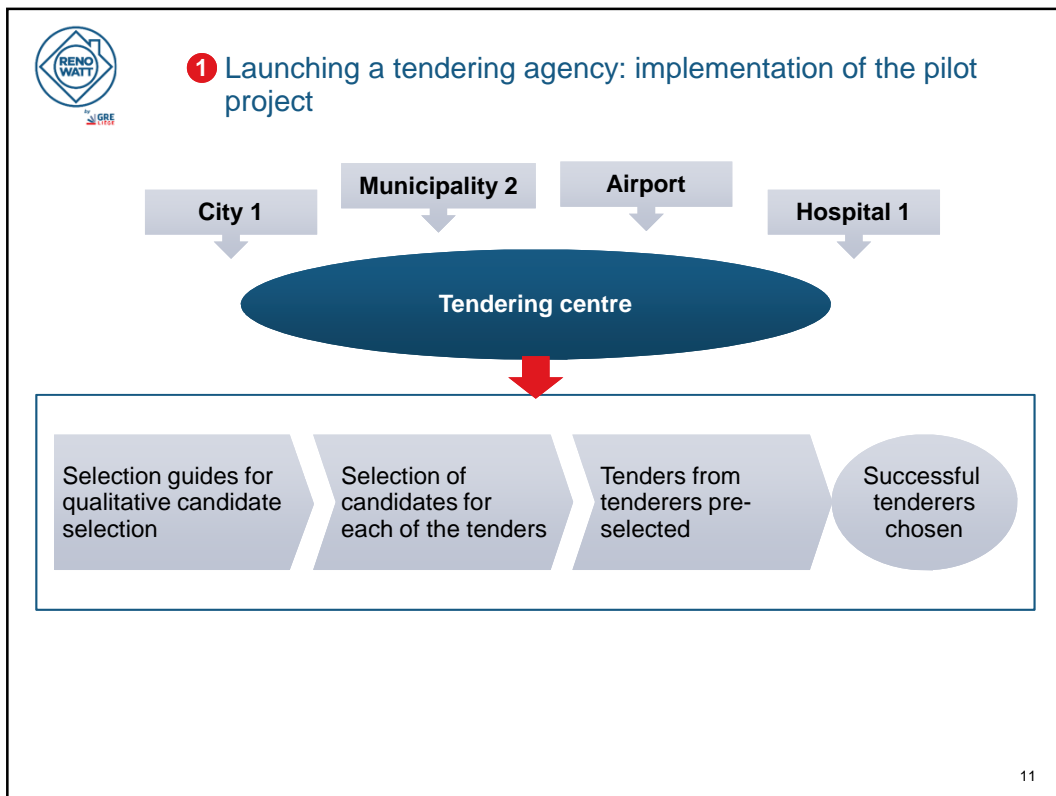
RENO WATT
by GRE LIEGE

1 Launching a tendering agency: implementation of the pilot project

City 1

Municipality 2

Airport

Hospital 1

Tendering centre

Selection guides for qualitative candidate selection

Selection of candidates for each of the tenders

Tenders from tenderers preselected

Successful tenderers chosen

11